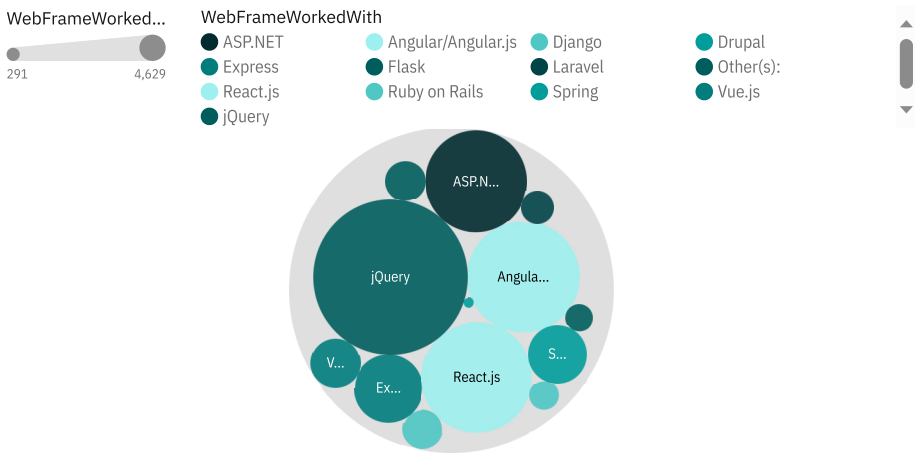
WebFrameWorked...

291

4,629

WebFrameWorkedWith

ASP.NET
Angular/Angular.js
Django
Drupal
Express
Flask
Laravel
Other(s):
React.js
Ruby on Rails
Spring
Vue.js
jQuery

ASP.N...
jQuery
Angula...
S...
V...
Ex...
React.js